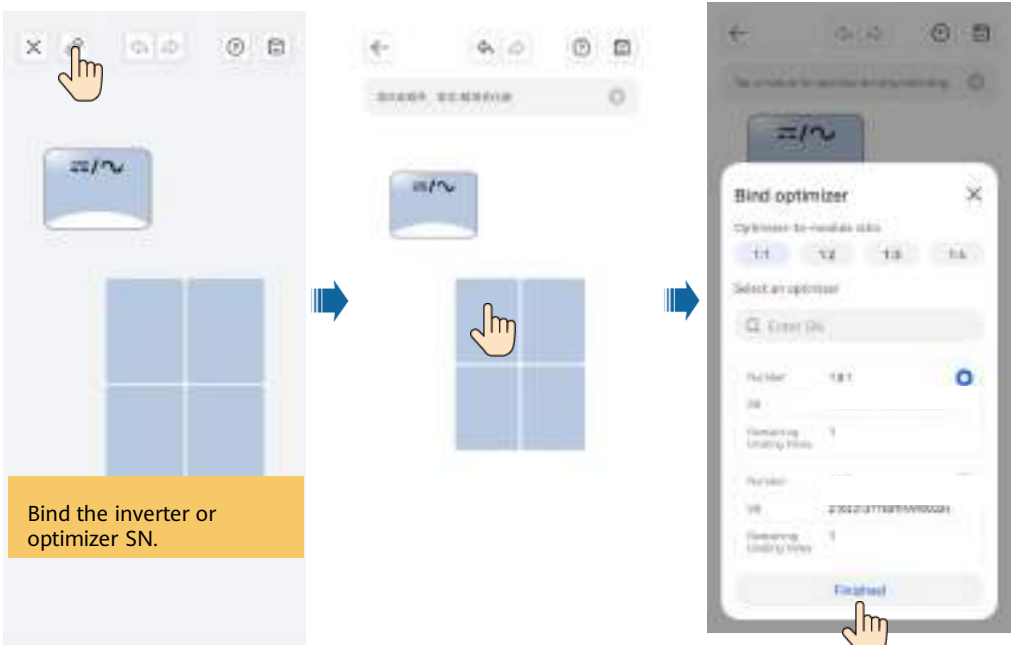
Bind the inverter or optimizer SN.

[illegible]

Bind optimizer

Optimizer-to-module ratio

1:1 1:2 1:3 1:4

Select an optimizer

Enter SN

Number 1.8.1

SN

Remaining binding times 1

Number

SN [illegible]

Remaining binding times 1

Finished